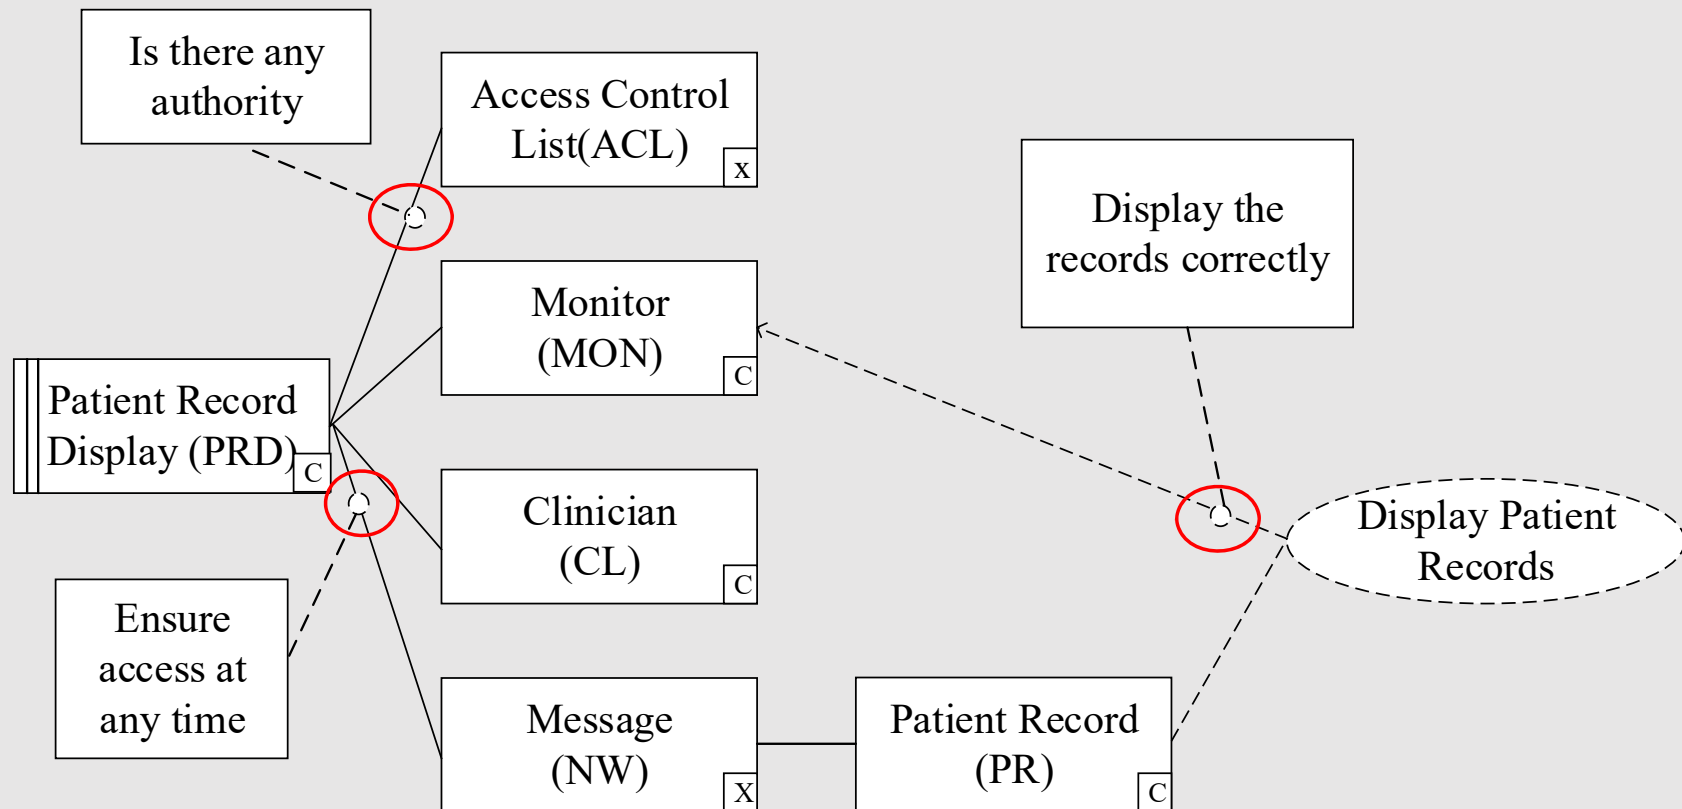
Is there any authority

Access Control List(ACL)

x

Display the records correctly

Monitor (MON)

C

Patient Record Display (PRD)

C

Clinician (CL)

C

Display Patient Records

Ensure access at any time

Message (NW)

X

Patient Record (PR)

C